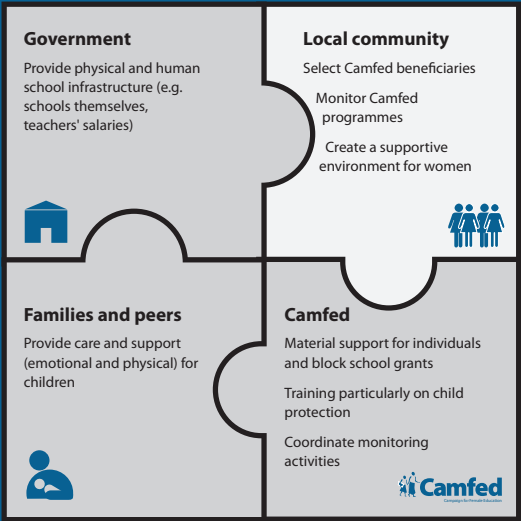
Government

Provide physical and human school infrastructure (e.g. schools themselves, teachers' salaries)

Local community

Select Camfed beneficiaries

Monitor Camfed programmes

Create a supportive environment for women

Families and peers

Provide care and support (emotional and physical) for children

Camfed

Material support for individuals and block school grants

Training particularly on child protection

Coordinate monitoring activities

Camfed
Campaign for Female Education